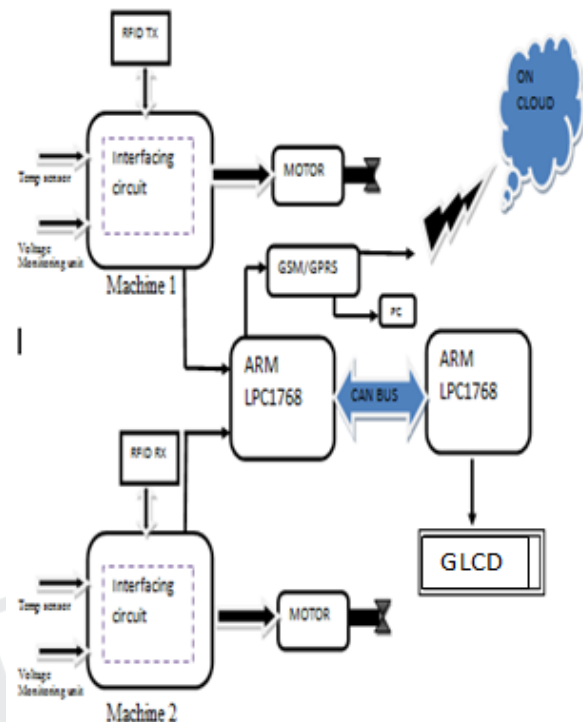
RFID TX

ON CLOUD

Temp sensor

Interfacing circuit

MOTOR

Voltage Monitoring unit

Machine 1

GSM/GPRS

PC

ARM LPC1768

CAN BUS

ARM LPC1768

RFID RX

GLCD

Temp sensor

Interfacing circuit

MOTOR

Voltage Monitoring unit

Machine 2